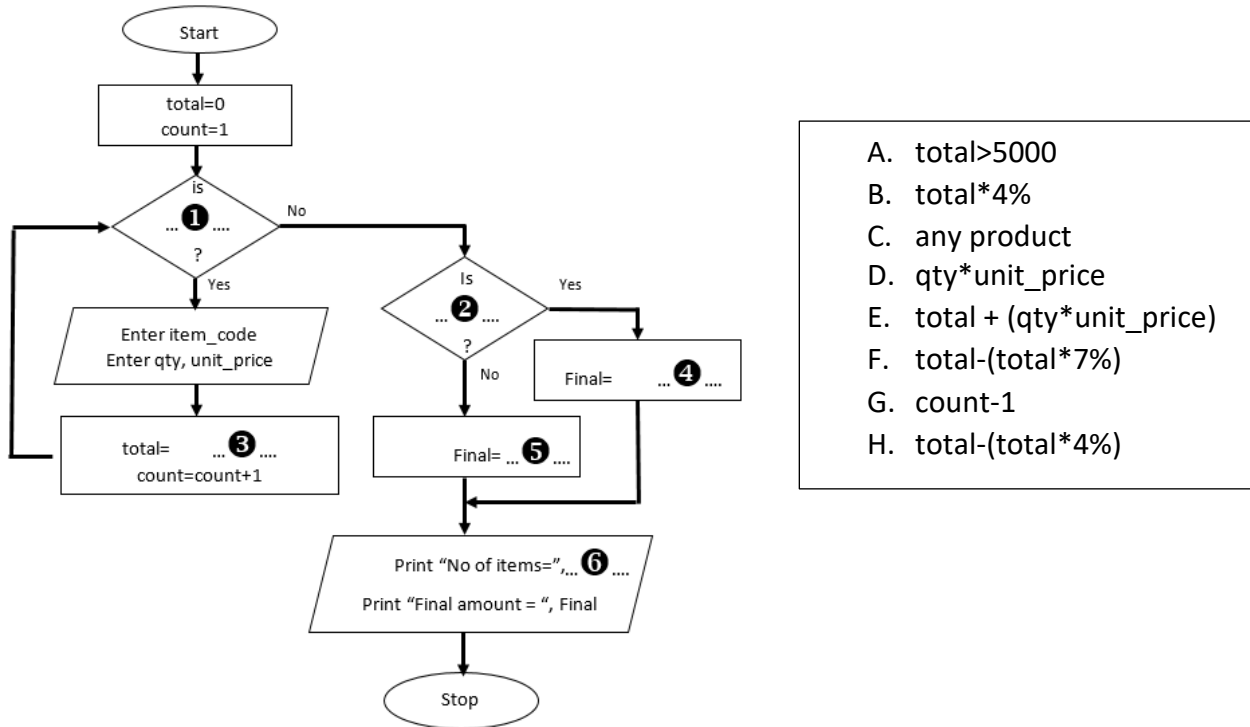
Start

total=0
count=1

is
... ❶ ....
?

No

Yes

Enter item_code
Enter qty, unit_price

total= ... ❸ ....
count=count+1

Is
... ❷ ....
?

Yes

No

Final= ... ❹ ....

Final= ... ❺ ....

Print "No of items=",... ❻ ....
Print "Final amount = ", Final

Stop

A. total>5000
B. total*4%
C. any product
D. qty*unit_price
E. total + (qty*unit_price)
F. total-(total*7%)
G. count-1
H. total-(total*4%)